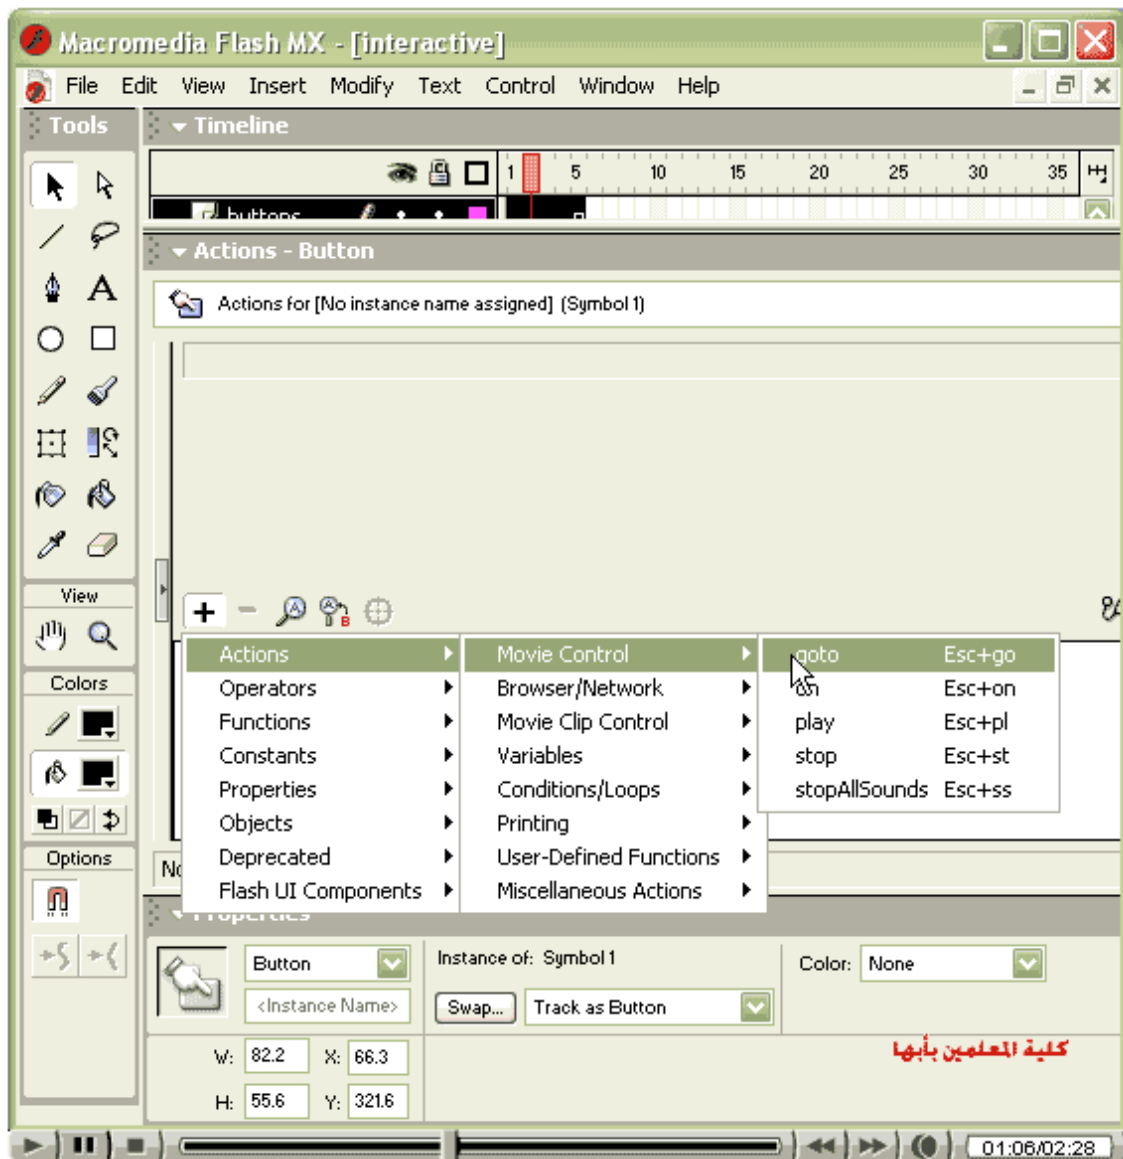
Macromedia Flash MX - [interactive]

File Edit View Insert Modify Text Control Window Help

Tools

Timeline

1 5 10 15 20 25 30 35

buttons

Actions - Button

Actions for [No instance name assigned] (Symbol 1)

View

Colors

Options

Actions
Operators
Functions
Constants
Properties
Objects
Deprecated
Flash UI Components

Movie Control
Browser/Network
Movie Clip Control
Variables
Conditions/Loops
Printing
User-Defined Functions
Miscellaneous Actions

goto Esc+go
on Esc+on
play Esc+pl
stop Esc+st
stopAllSounds Esc+ss

No

Properties

Button

<Instance Name>

Instance of: Symbol 1

Swap...

Track as Button

Color: None

W: 82.2 X: 66.3

H: 55.6 Y: 321.6

كلية المعلمين بأبها

01:06/02:28